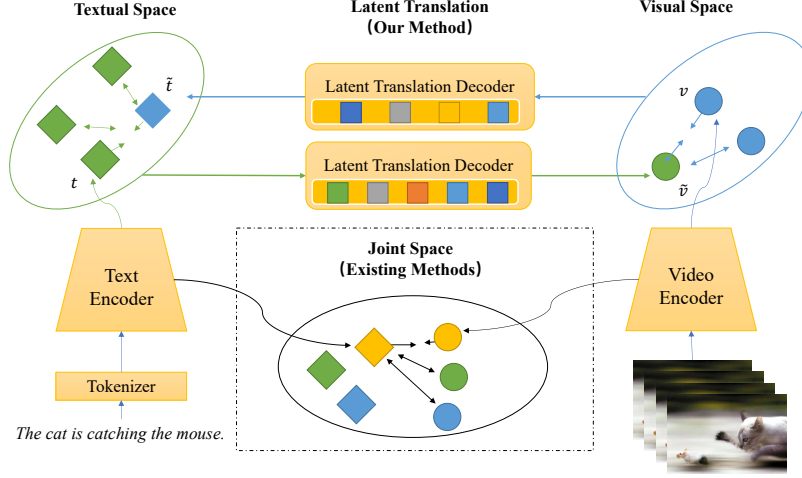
Textual Space

Latent Translation
(Our Method)

Visual Space

Latent Translation Decoder

Latent Translation Decoder

$\tilde{t}$

$t$

$v$

$\tilde{v}$

Joint Space
(Existing Methods)

Text
Encoder

Video
Encoder

Tokenizer

The cat is catching the mouse.